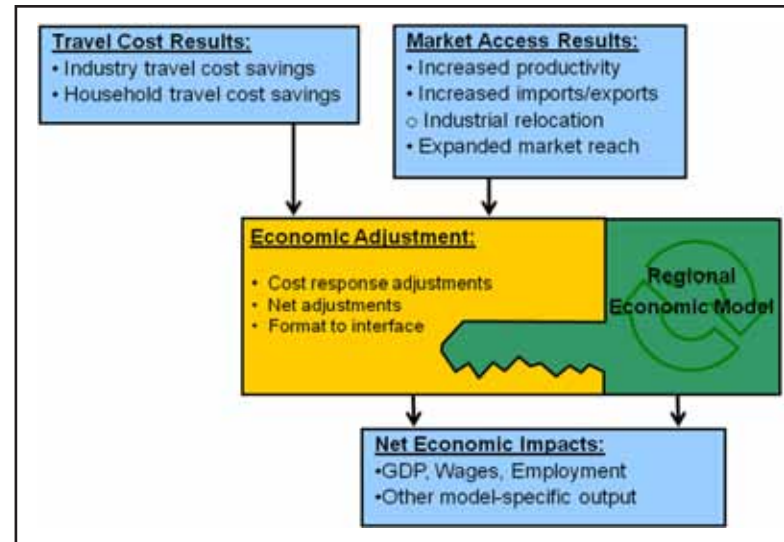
Travel Cost Results:
• Industry travel cost savings
• Household travel cost savings

Market Access Results:
• Increased productivity
• Increased imports/exports
o Industrial relocation
• Expanded market reach

Economic Adjustment:
• Cost response adjustments
• Net adjustments
• Format to interface

Regional Economic Model

Net Economic Impacts:
•GDP, Wages, Employment
•Other model-specific output